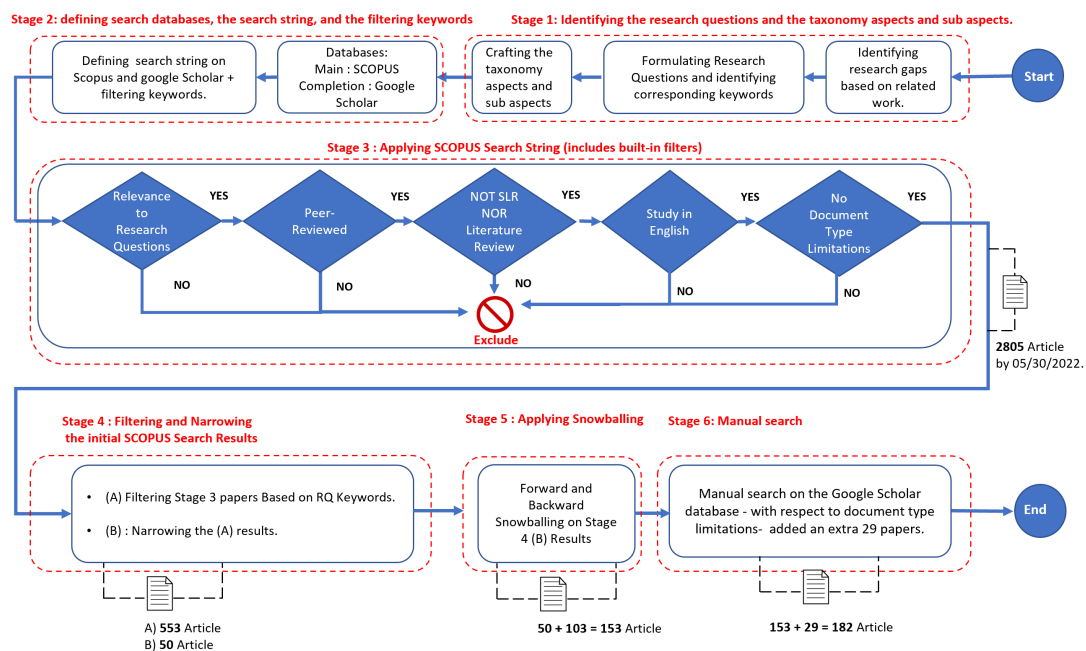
Stage 1: Identifying the research questions and the taxonomy aspects and sub aspects.

Start

Identifying research gaps based on related work.

Formulating Research Questions and identifying corresponding keywords

Crafting the taxonomy aspects and sub aspects

Stage 2: defining search databases, the search string, and the filtering keywords

Databases: Main : SCOPUS Completion : Google Scholar

Defining search string on Scopus and google Scholar + filtering keywords.

Stage 3 : Applying SCOPUS Search String (includes built-in filters)

Relevance to Research Questions

YES

NO

Peer-Reviewed

YES

NO

NOT SLR NOR Literature Review

YES

NO

Study in English

YES

NO

No Document Type Limitations

YES

NO

Exclude

2805 Article by 05/30/2022.

Stage 4 : Filtering and Narrowing the initial SCOPUS Search Results

• (A) Filtering Stage 3 papers Based on RQ Keywords.

• (B) : Narrowing the (A) results.

A) 553 Article
B) 50 Article

Stage 5 : Applying Snowballing

Forward and Backward Snowballing on Stage 4 (B) Results

50 + 103 = 153 Article

Stage 6: Manual search

Manual search on the Google Scholar database - with respect to document type limitations- added an extra 29 papers.

153 + 29 = 182 Article

End